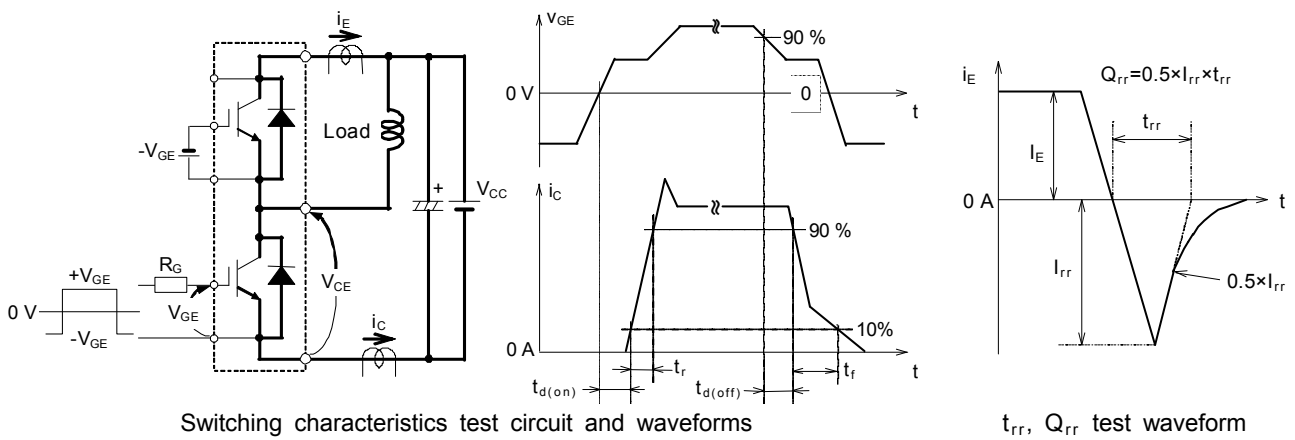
$i_E$

Load

$-V_{GE}$

+

$V_{CC}$

$+V_{GE}$

$R_G$

0 V

$-V_{GE}$

$V_{GE}$

$V_{CE}$

$i_C$

$v_{GE}$

90 %

0 V

0

t

$i_C$

90 %

10%

0 A

$t_r$

$t_{d(on)}$

$t_{d(off)}$

$t_f$

t

$i_E$

$Q_{rr}=0.5\times I_{rr}\times t_{rr}$

$t_{rr}$

$I_E$

0 A

t

$I_{rr}$

$0.5\times I_{rr}$

Switching characteristics test circuit and waveforms

$t_{rr}$, $Q_{rr}$ test waveform